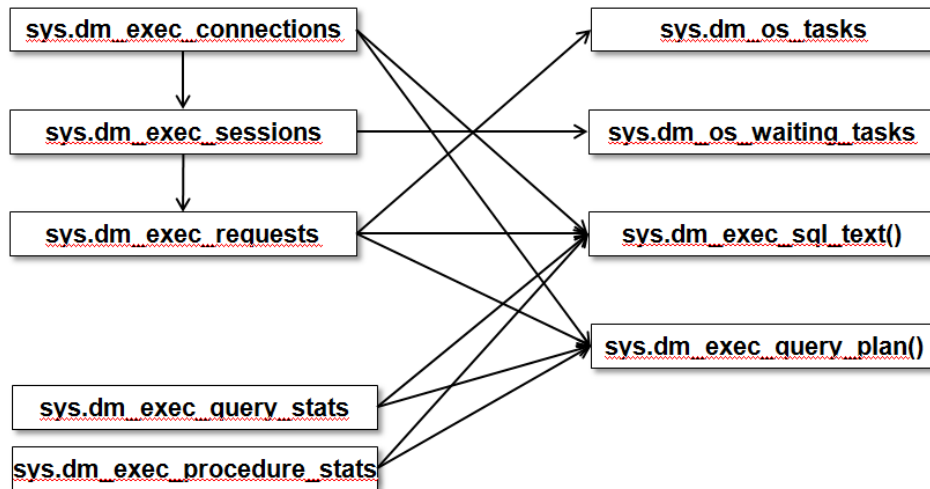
sys.dm_exec_connections

sys.dm_exec_sessions

sys.dm_exec_requests

sys.dm_exec_query_stats

sys.dm_exec_procedure_stats

sys.dm_os_tasks

sys.dm_os_waiting_tasks

sys.dm_exec_sql_text()

sys.dm_exec_query_plan()